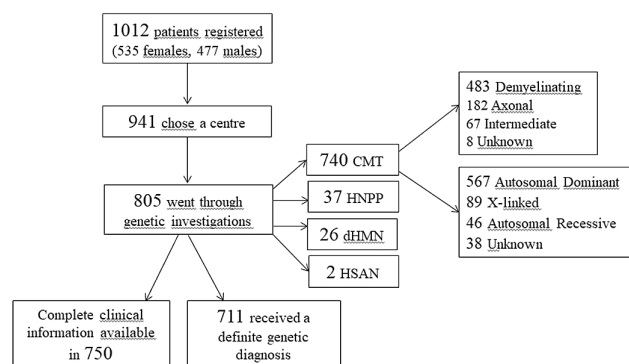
1012 patients registered (535 females, 477 males)

941 chose a centre

805 went through genetic investigations

740 CMT

37 HNPP

26 dHMN

2 HSAN

483 Demyelinating
182 Axonal
67 Intermediate
8 Unknown

567 Autosomal Dominant
89 X-linked
46 Autosomal Recessive
38 Unknown

Complete clinical information available in 750

711 received a definite genetic diagnosis